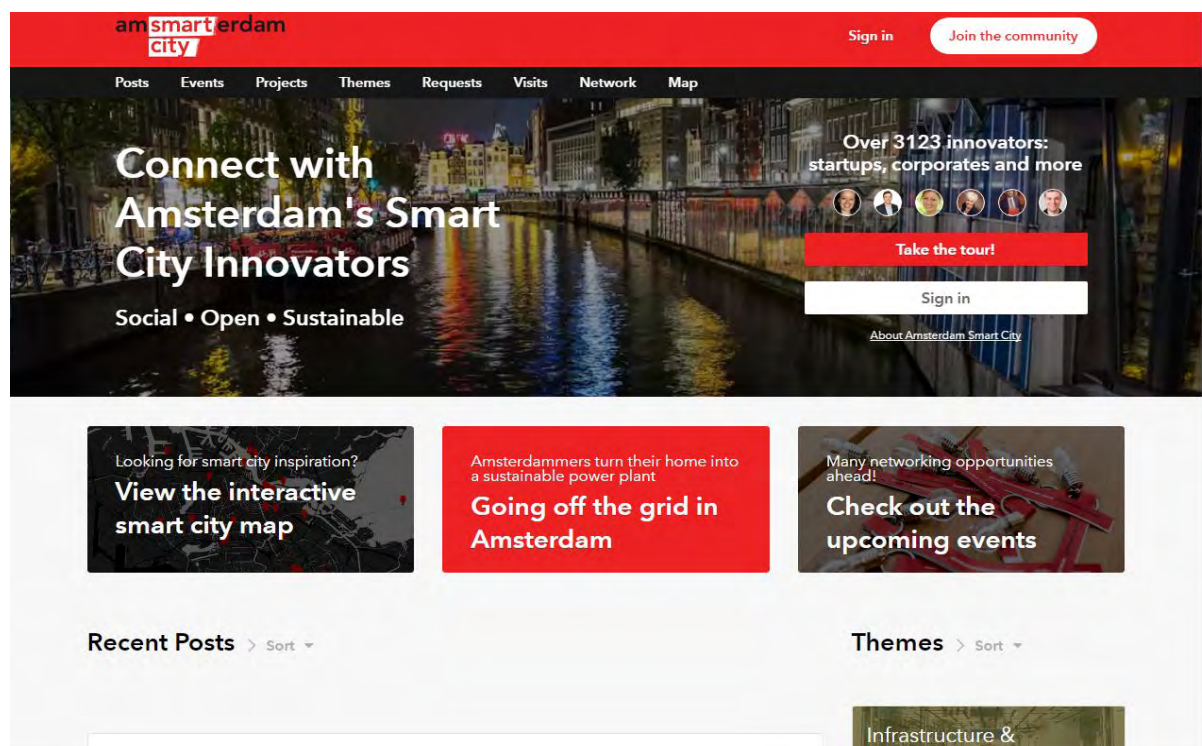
amsmarterdam city

Sign in

Join the community

Posts Events Projects Themes Requests Visits Network Map

Connect with Amsterdam's Smart City Innovators

Social • Open • Sustainable

Over 3123 innovators: startups, corporates and more

Take the tour!

Sign in

About Amsterdam Smart City

Looking for smart city inspiration?

View the interactive smart city map

Amsterdammers turn their home into a sustainable power plant

Going off the grid in Amsterdam

Many networking opportunities ahead!

Check out the upcoming events

Recent Posts > Sort

Themes > Sort

Infrastructure &